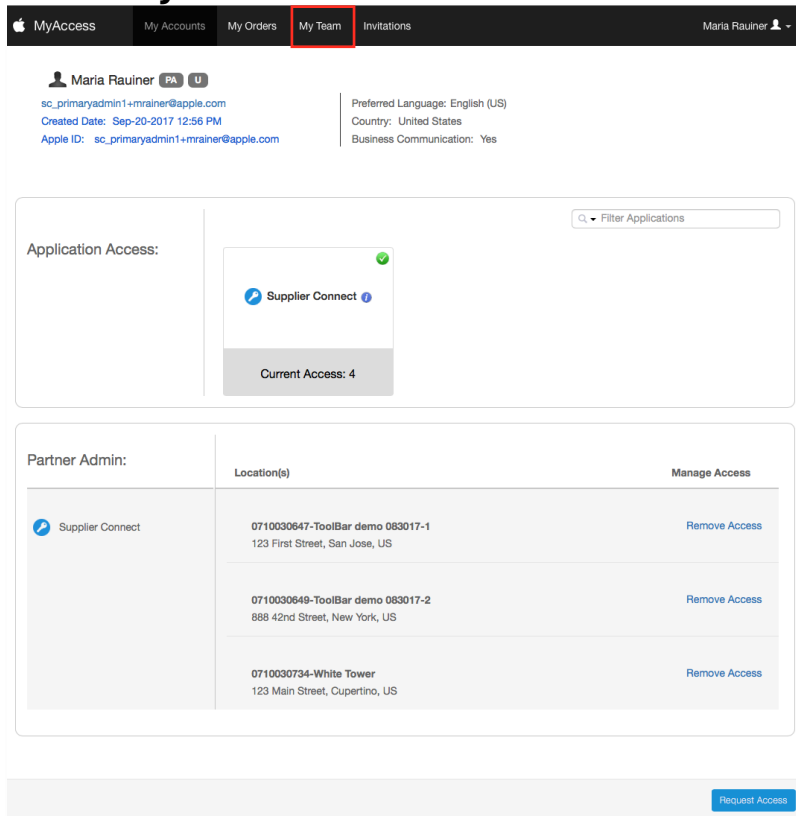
MyAccess My Accounts My Orders My Team Invitations Maria Rauiner

Maria Rauiner PA U
sc_primaryadmin1+mrainer@apple.com
Created Date: Sep-20-2017 12:56 PM
Apple ID: sc_primaryadmin1+mrainer@apple.com

Preferred Language: English (US)
Country: United States
Business Communication: Yes

Filter Applications

Application Access:

Supplier Connect

Current Access: 4

Partner Admin:

| | Location(s) | Manage Access |
|---|---|---|
| Supplier Connect | 0710030647-ToolBar demo 083017-1<br>123 First Street, San Jose, US | Remove Access |
| | 0710030649-ToolBar demo 083017-2<br>888 42nd Street, New York, US | Remove Access |
| | 0710030734-White Tower<br>123 Main Street, Cupertino, US | Remove Access |

Request Access